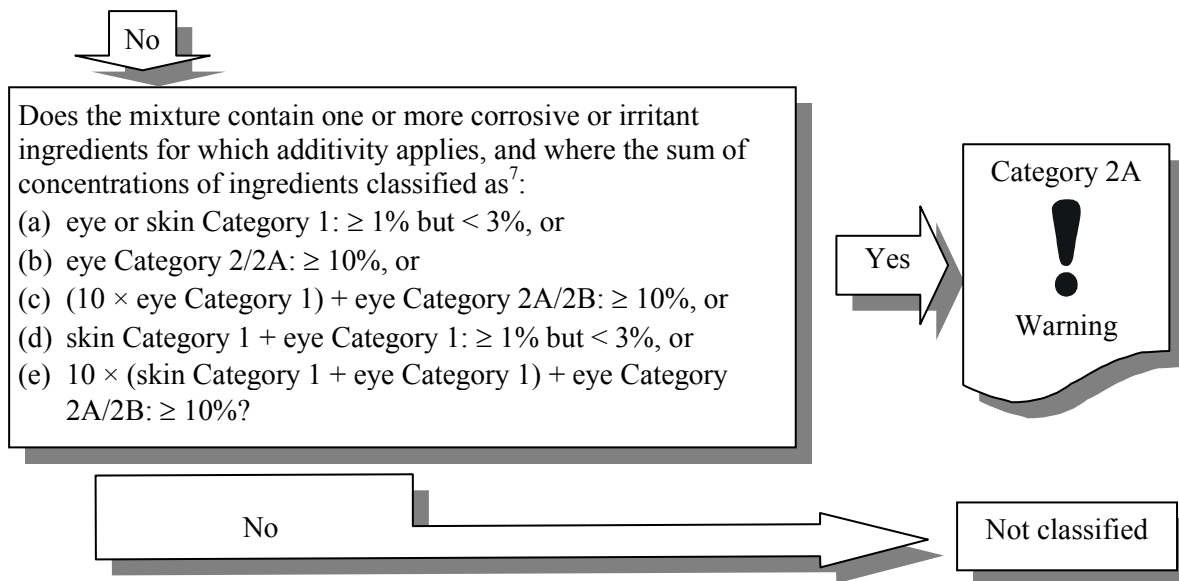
No

Does the mixture contain one or more corrosive or irritant ingredients for which additivity applies, and where the sum of concentrations of ingredients classified as$^7$:
(a) eye or skin Category 1: $\geq 1\%$ but $< 3\%$, or
(b) eye Category 2/2A: $\geq 10\%$, or
(c) $(10 \times$ eye Category 1$)$ + eye Category 2A/2B: $\geq 10\%$, or
(d) skin Category 1 + eye Category 1: $\geq 1\%$ but $< 3\%$, or
(e) $10 \times$ (skin Category 1 + eye Category 1) + eye Category 2A/2B: $\geq 10\%$?

Yes

Category 2A

!

Warning

No

Not classified